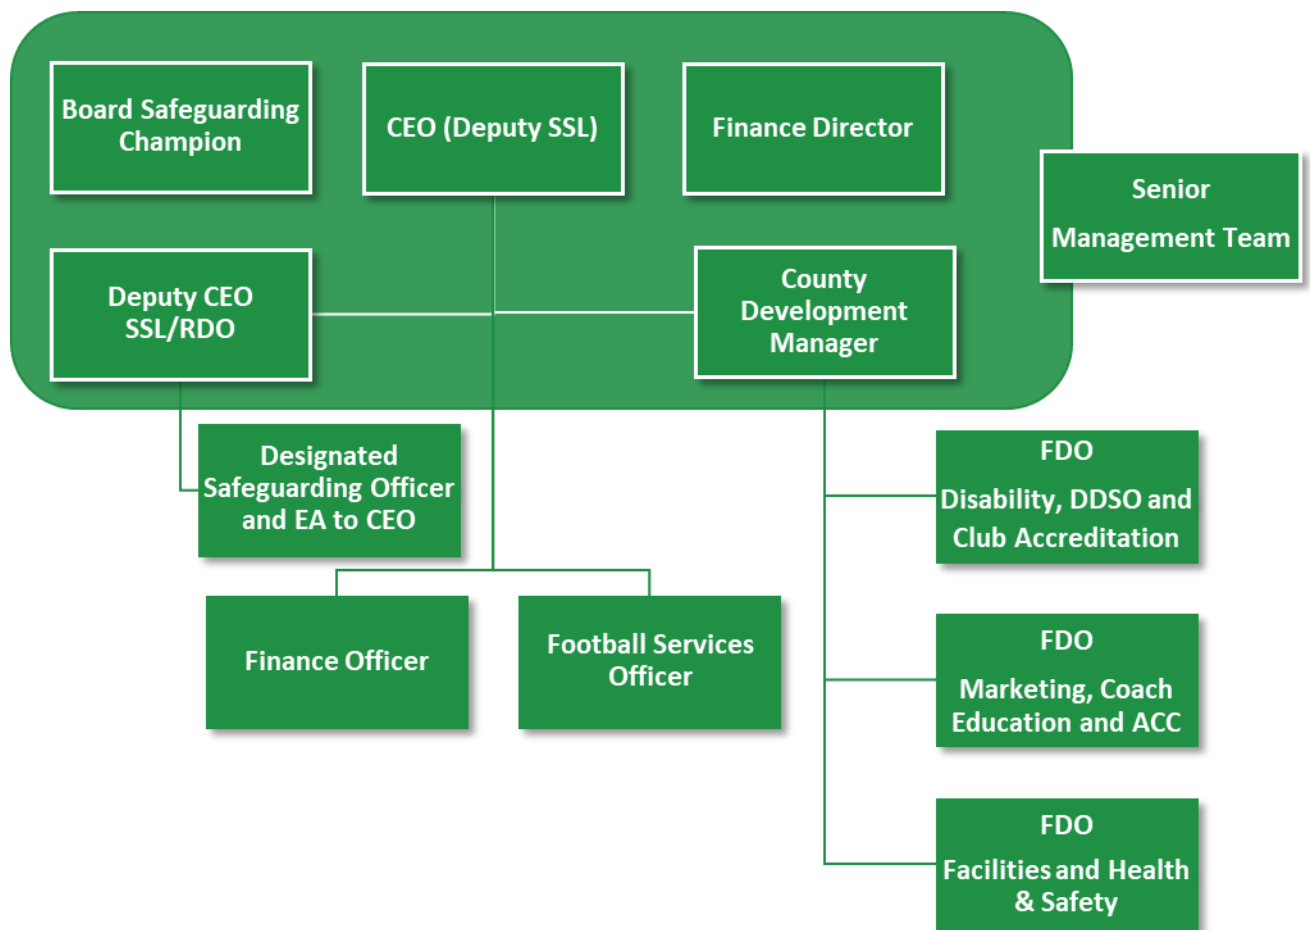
Board Safeguarding Champion

CEO (Deputy SSL)

Finance Director

Senior Management Team

Deputy CEO SSL/RDO

County Development Manager

Designated Safeguarding Officer and EA to CEO

FDO
Disability, DDSO and Club Accreditation

Finance Officer

Football Services Officer

FDO
Marketing, Coach Education and ACC

FDO
Facilities and Health & Safety